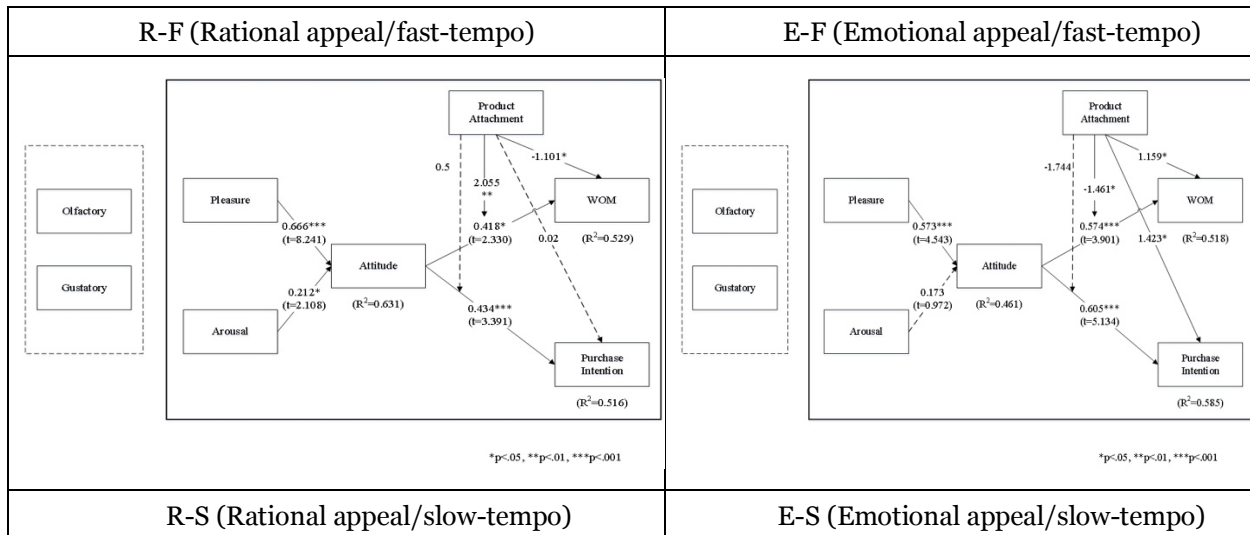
| R-F (Rational appeal/fast-tempo) | E-F (Emotional appeal/fast-tempo) |
|---|---|
| Olfactory<br>Gustatory<br>Product Attachment<br>Pleasure<br>0.666***<br>(t=8.241)<br>Arousal<br>0.212*<br>(t=2.108)<br>Attitude<br>($R^2$=0.631)<br>0.5<br>2.055<br>**<br>-1.101*<br>0.418*<br>(t=2.330)<br>0.02<br>WOM<br>($R^2$=0.529)<br>0.434***<br>(t=3.391)<br>Purchase Intention<br>($R^2$=0.516)<br>*p<.05, **p<.01, ***p<.001 | Olfactory<br>Gustatory<br>Product Attachment<br>Pleasure<br>0.573***<br>(t=4.543)<br>Arousal<br>0.173<br>(t=0.972)<br>Attitude<br>($R^2$=0.461)<br>-1.744<br>-1.461*<br>1.159*<br>0.574***<br>(t=3.901)<br>1.423*<br>WOM<br>($R^2$=0.518)<br>0.605***<br>(t=5.134)<br>Purchase Intention<br>($R^2$=0.585)<br>*p<.05, **p<.01, ***p<.001 |
| R-S (Rational appeal/slow-tempo) | E-S (Emotional appeal/slow-tempo) |